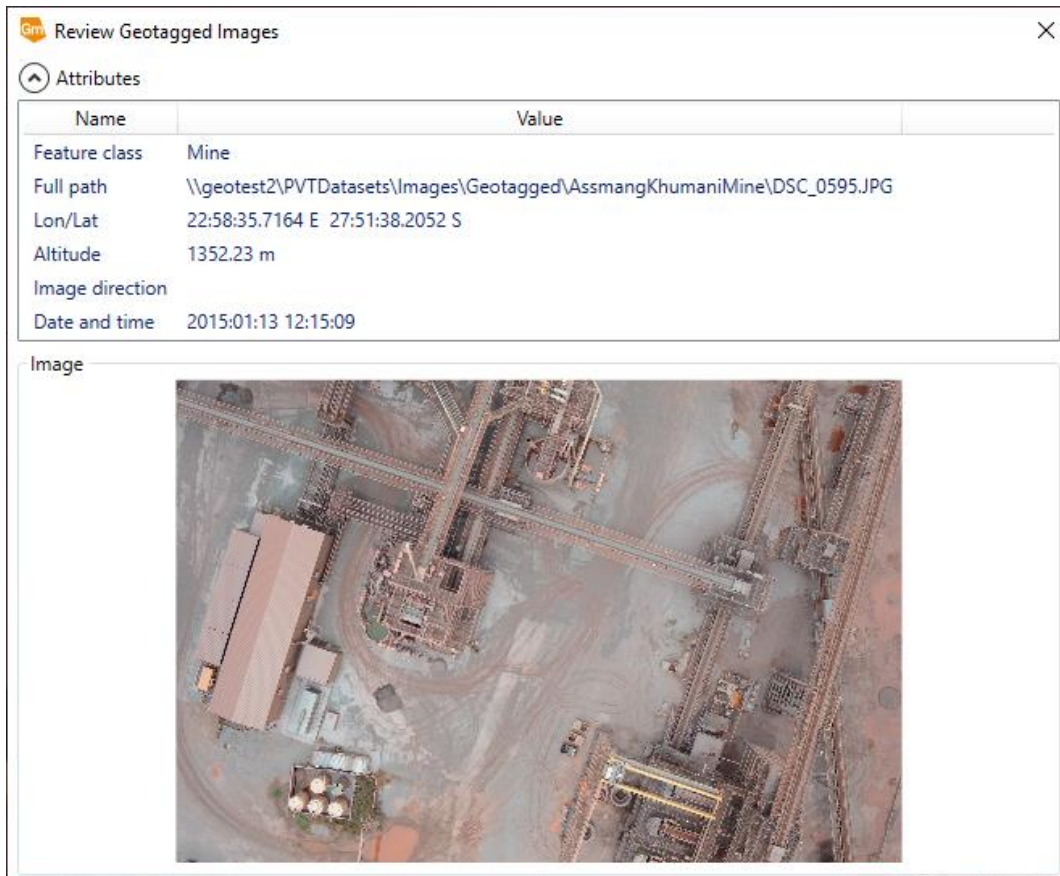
Gm Review Geotagged Images

×

Attributes

| Name | Value |
|---|---|
| Feature class | Mine |
| Full path | \\geotest2\PVTDatasets\Images\Geotagged\AssmangKhumaniMine\DSC_0595.JPG |
| Lon/Lat | 22:58:35.7164 E 27:51:38.2052 S |
| Altitude | 1352.23 m |
| Image direction | |
| Date and time | 2015:01:13 12:15:09 |

Image